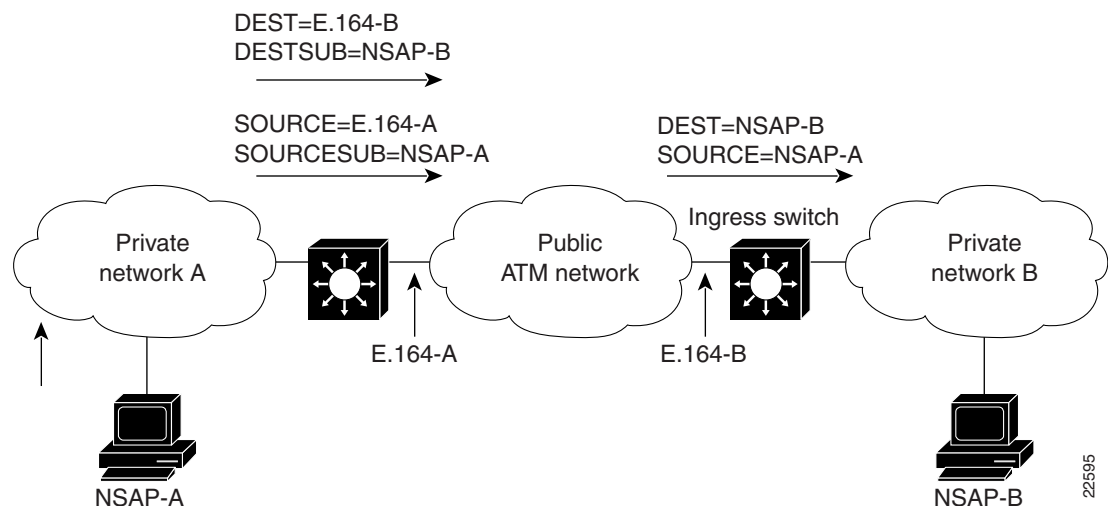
DEST=E.164-B
DESTSUB=NSAP-B

SOURCE=E.164-A
SOURCESUB=NSAP-A

DEST=NSAP-B
SOURCE=NSAP-A

Ingress switch

Private network A

Public ATM network

Private network B

E.164-A

E.164-B

NSAP-A

NSAP-B

22595